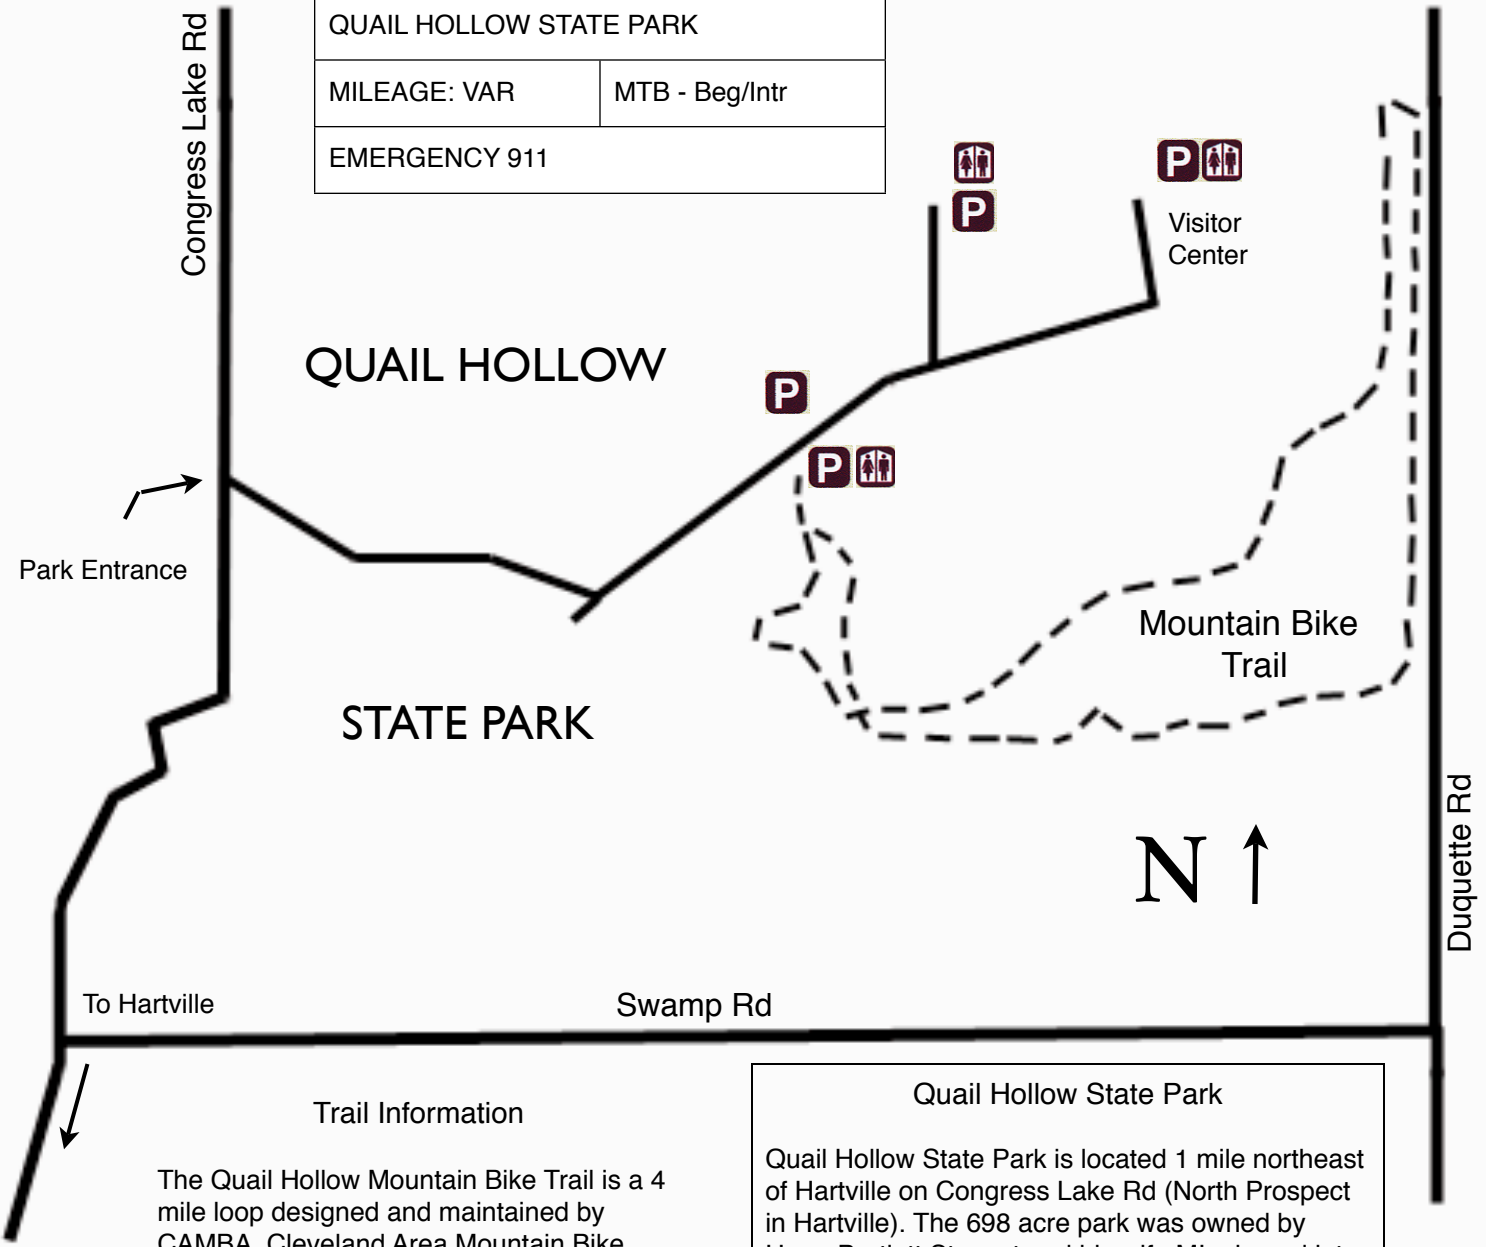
| QUAIL HOLLOW STATE PARK | |
|---|---|
| MILEAGE: VAR | MTB - Beg/Intr |
| EMERGENCY 911 | |

Congress Lake Rd

Visitor Center

QUAIL HOLLOW

Park Entrance

Mountain Bike Trail

STATE PARK

N

Duquette Rd

To Hartville

Swamp Rd

Trail Information

The Quail Hollow Mountain Bike Trail is a 4 mile loop designed and maintained by CAMBA, Cleveland Area Mountain Bike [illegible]

Quail Hollow State Park

Quail Hollow State Park is located 1 mile northeast of Hartville on Congress Lake Rd (North Prospect in Hartville). The 698 acre park was owned by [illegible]